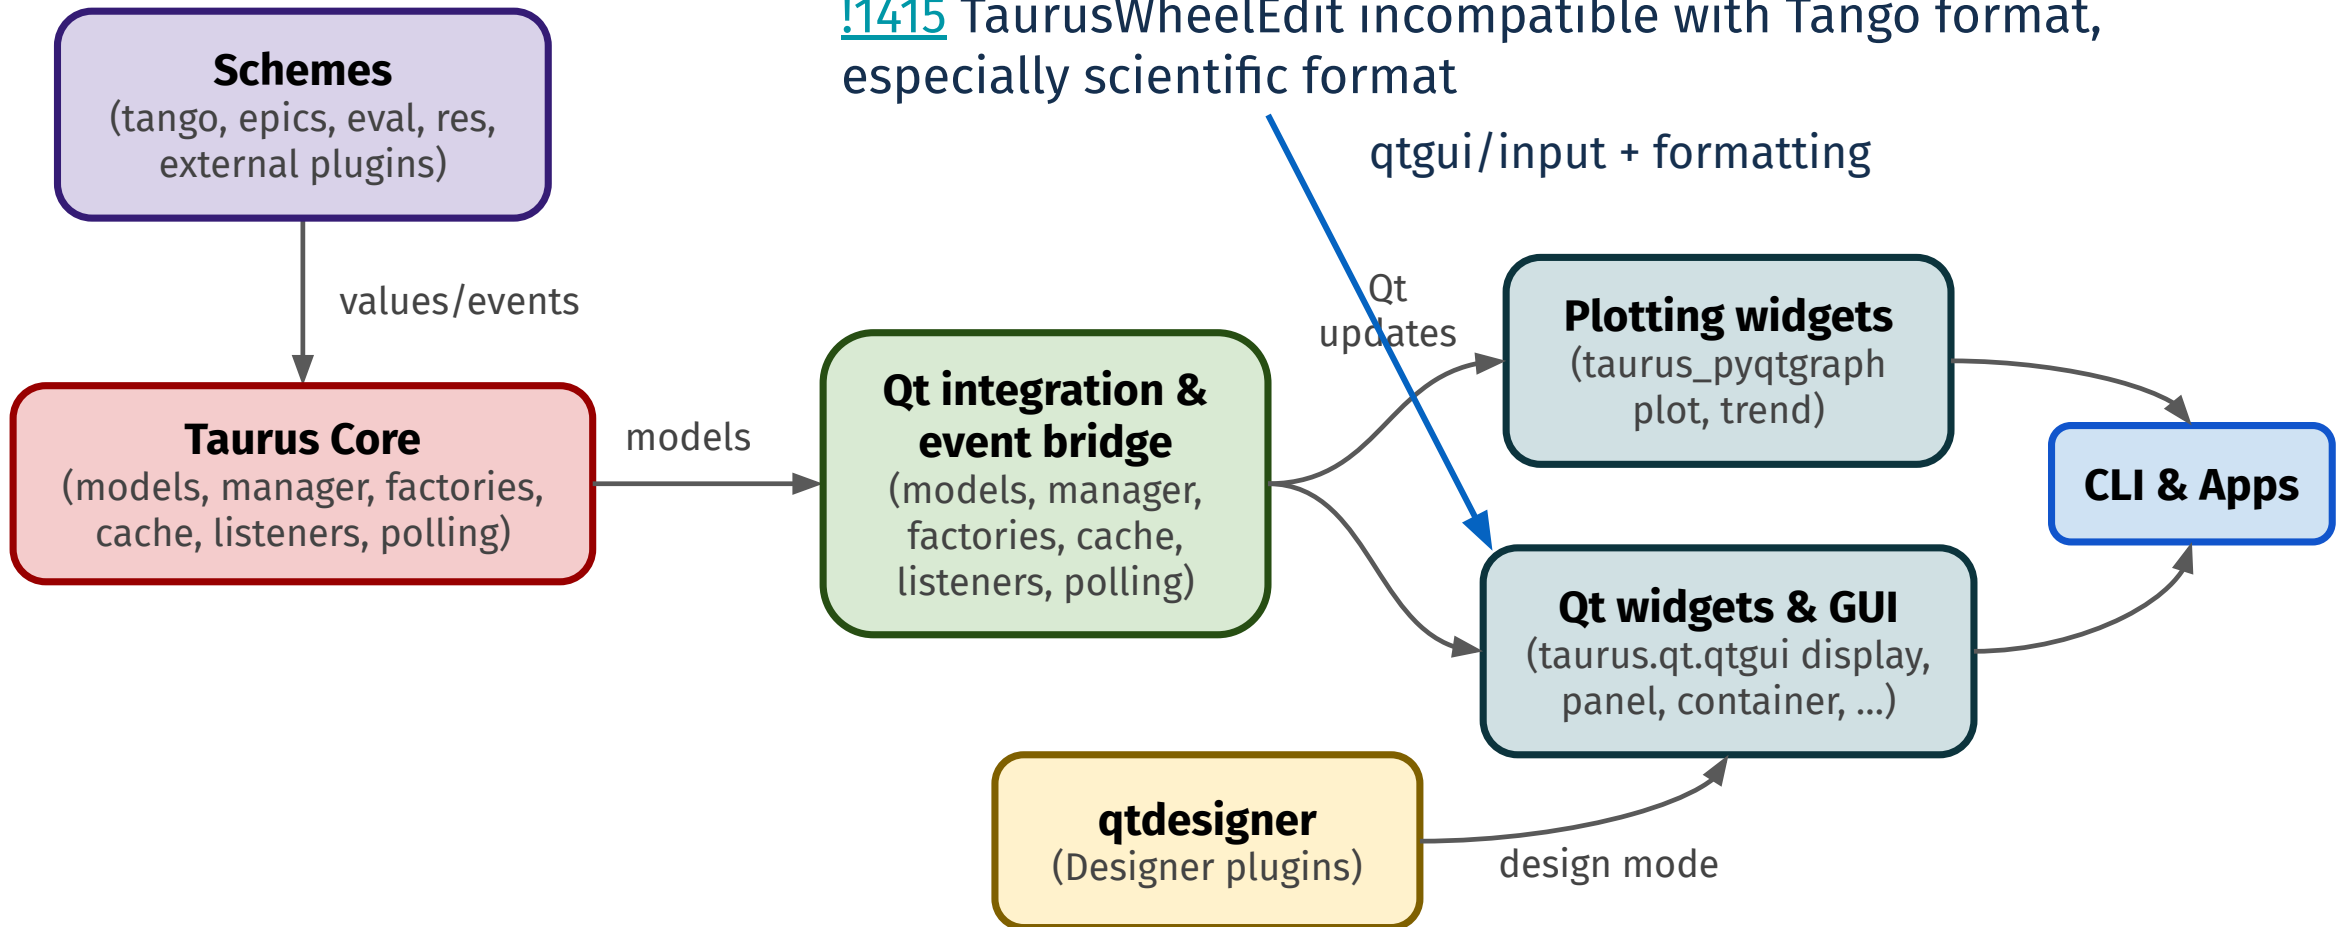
!1415 TaurusWheelEdit incompatible with Tango format, especially scientific format

qtgui/input + formatting

Schemes
(tango, epics, eval, res, external plugins)

values/events

Taurus Core
(models, manager, factories, cache, listeners, polling)

models

Qt integration & event bridge
(models, manager, factories, cache, listeners, polling)

Qt updates

Plotting widgets
(taurus_pyqtgraph plot, trend)

CLI & Apps

Qt widgets & GUI
(taurus.qt.qtgui display, panel, container, ...)

qtdesigner
(Designer plugins)

design mode